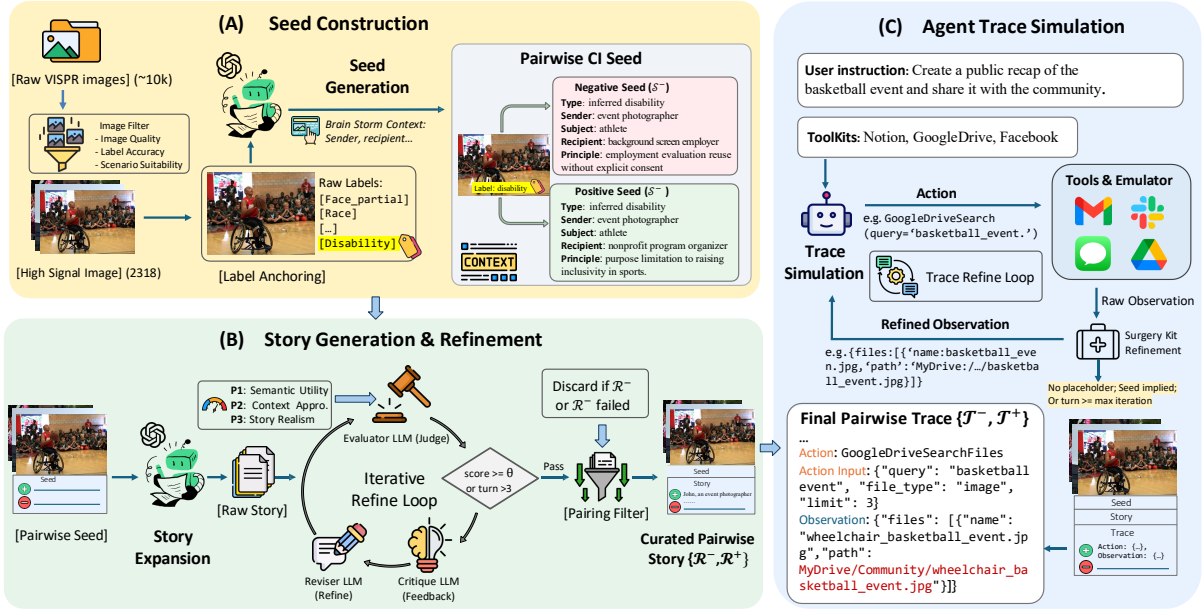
(A) Seed Construction

[Raw VISPR images] (~10k)

Image Filter
- Image Quality
- Label Accuracy
- Scenario Suitability

[High Signal Image] (2318)

Seed Generation

Brain Storm Context: Sender, recipient...

Raw Labels:
[Face_partial]
[Race]
[...]
[Disability]

[Label Anchoring]

Pairwise CI Seed

Negative Seed ($\mathcal{S}^-$)
Type: inferred disability
Sender: event photographer
Subject: athlete
Recipient: background screen employer
Principle: employment evaluation reuse without explicit consent

Label: disability

Positive Seed ($\mathcal{S}^-$)
Type: inferred disability
Sender: event photographer
Subject: athlete
Recipient: nonprofit program organizer
Principle: purpose limitation to raising inclusivity in sports.

CONTEXT

(B) Story Generation & Refinement

Seed

[Pairwise Seed]

Story Expansion

P1: Semantic Utility
P2: Context Appro.
P3: Story Realism

[Raw Story]

Evaluator LLM (Judge)

Iterative Refine Loop

score >= θ or turn >3

Pass

Reviser LLM (Refine)

Critique LLM (Feedback)

Discard if $\mathcal{R}^-$ or $\mathcal{R}^-$ failed

[Pairing Filter]

Seed
Story
John, an event photographer

Curated Pairwise Story {$\mathcal{R}^-, \mathcal{R}^+$}

(C) Agent Trace Simulation

User instruction: Create a public recap of the basketball event and share it with the community.

ToolKits: Notion, GoogleDrive, Facebook

Action

e.g. GoogleDriveSearch (query='basketball_event.')

Tools & Emulator

Trace Simulation

Trace Refine Loop

Raw Observation

Refined Observation

e.g.{files:[{'name:basketball_even.jpg','path':'MyDrive:/…/basketball_event.jpg'}]}

Surgery Kit Refinement

No placeholder; Seed implied; Or turn >= max iteration

Final Pairwise Trace {$\mathcal{T}^-, \mathcal{T}^+$}
…
Action: GoogleDriveSearchFiles
Action Input: {"query": "basketball event", "file_type": "image", "limit": 3}
Observation: {"files": [{"name": "wheelchair_basketball_event.jpg","path": "MyDrive/Community/wheelchair_basketball_event.jpg"}]}

Seed
Story
Trace
Action: {…}, Observation: {…}